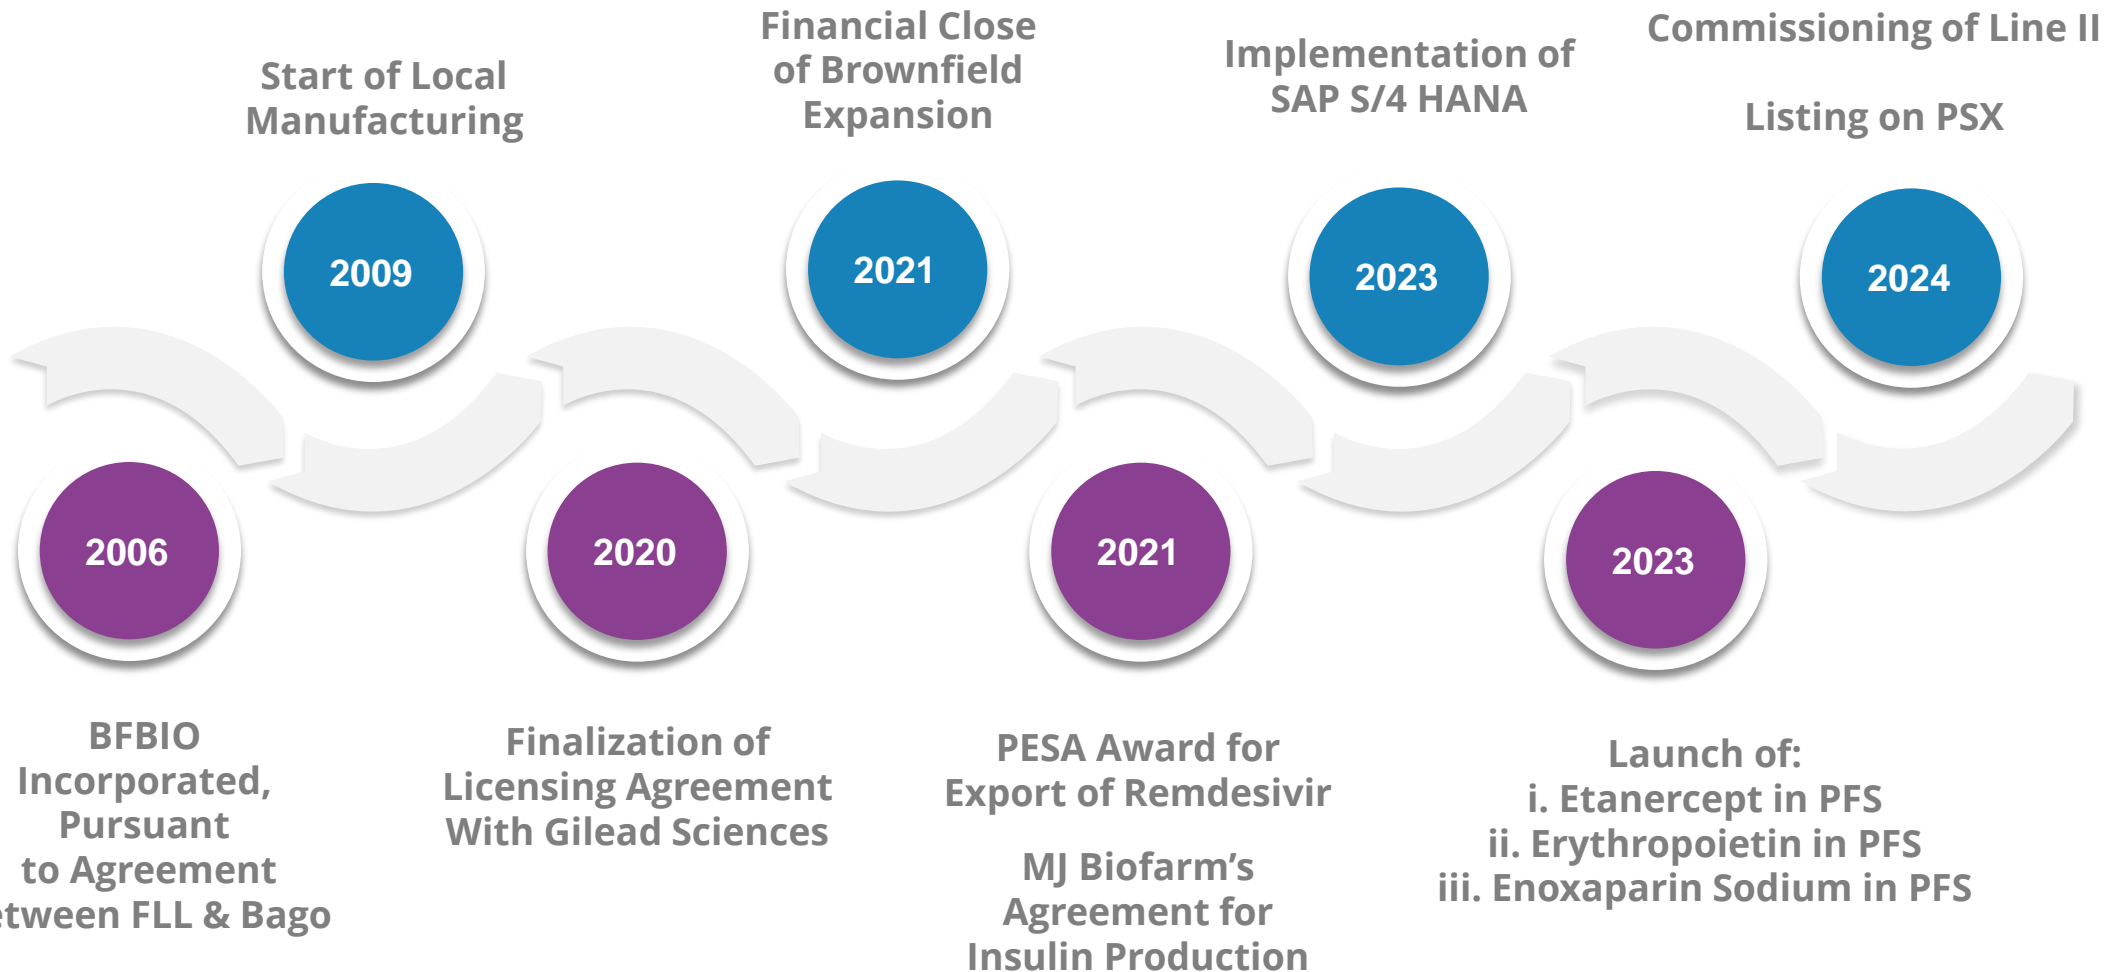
2006

BFBIO Incorporated, Pursuant to Agreement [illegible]tween FLL & Bago

Start of Local Manufacturing

2009

2020

Finalization of Licensing Agreement With Gilead Sciences

Financial Close of Brownfield Expansion

2021

2021

PESA Award for Export of Remdesivir

MJ Biofarm's Agreement for Insulin Production

Implementation of SAP S/4 HANA

2023

2023

Launch of:
i. Etanercept in PFS
ii. Erythropoietin in PFS
iii. Enoxaparin Sodium in PFS

Commissioning of Line II

Listing on PSX

2024